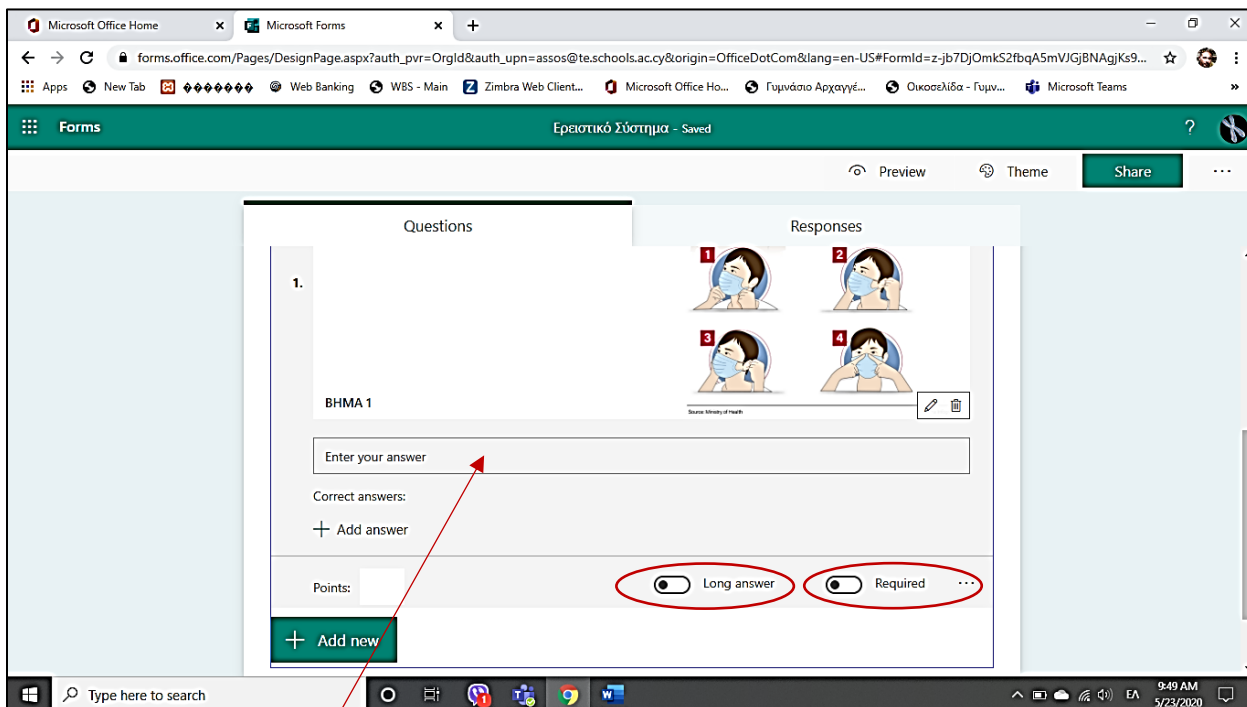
Microsoft Office Home × Microsoft Forms × +

forms.office.com/Pages/DesignPage.aspx?auth_pvr=OrgId&auth_upn=assos@te.schools.ac.cy&origin=OfficeDotCom&lang=en-US#FormId=z-jb7DjOmkS2fbqA5mVJGjBNAgjKs9...

Apps New Tab ������� Web Banking WBS - Main Zimbra Web Client... Microsoft Office Ho... Γυμνάσιο Αρχαγγέ... Οικοσελίδα - Γυμν... Microsoft Teams »

Forms Ερειστικό Σύστημα - Saved ?

Preview Theme Share ···

Questions Responses

1.

1 2 3 4

Source: Ministry of Health

BHMA 1

Enter your answer

Correct answers:

+ Add answer

Points: Long answer Required ···

+ Add new

Type here to search

EA 9:49 AM 5/23/2020